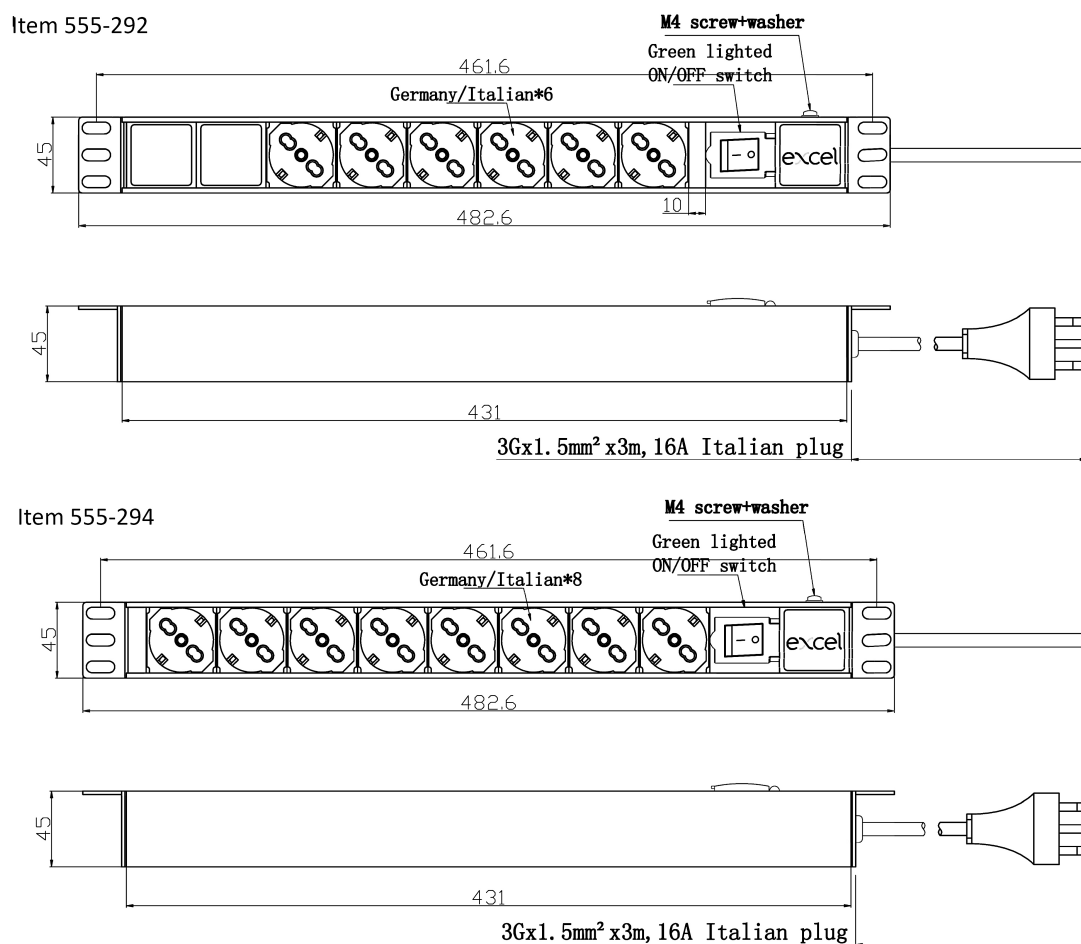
Item 555-292

M4 screw+washer

Green lighted ON/OFF switch

461.6

Germany/Italian*6

45

excel

10

482.6

45

431

3Gx1.5mm$^2$x3m, 16A Italian plug

Item 555-294

M4 screw+washer

Green lighted ON/OFF switch

461.6

Germany/Italian*8

45

excel

482.6

45

431

3Gx1.5mm$^2$x3m, 16A Italian plug